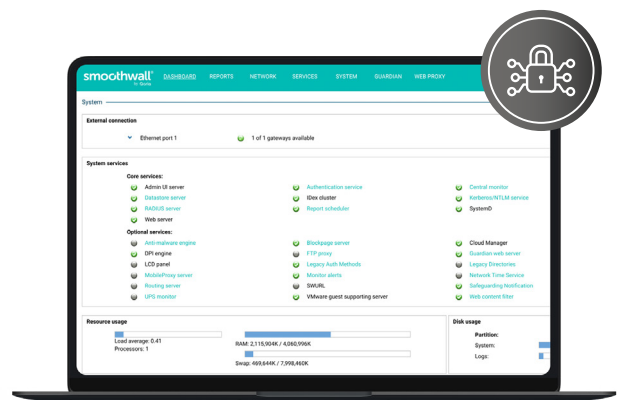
smoothwall by Qoria

DASHBOARD REPORTS NETWORK SERVICES SYSTEM GUARDIAN WEB PROXY

System

External connection

Ethernet port 1

1 of 1 gateways available

System services

Core services:

Admin UI server
Datastore server
RADIUS server
Web server

Authentication service
IDex cluster
Report scheduler

Central monitor
Kerberos/NTLM service
SystemD

Optional services:

Anti-malware engine
DPI engine
LCD panel
MobileProxy server
Routing server
UPS monitor

Blockpage server
FTP proxy
Legacy Auth Methods
Monitor alerts
SWURL
VMware guest supporting server

Cloud Manager
Guardian web server
Legacy Directories
Network Time Service
Safeguarding Notification
Web content filter

Resource usage

Load average: 0.41
Processors: 1

RAM: 2,115,904K / 4,060,996K

Swap: 469,644K / 7,998,460K

Disk usage

Partition:
System:
Logs: